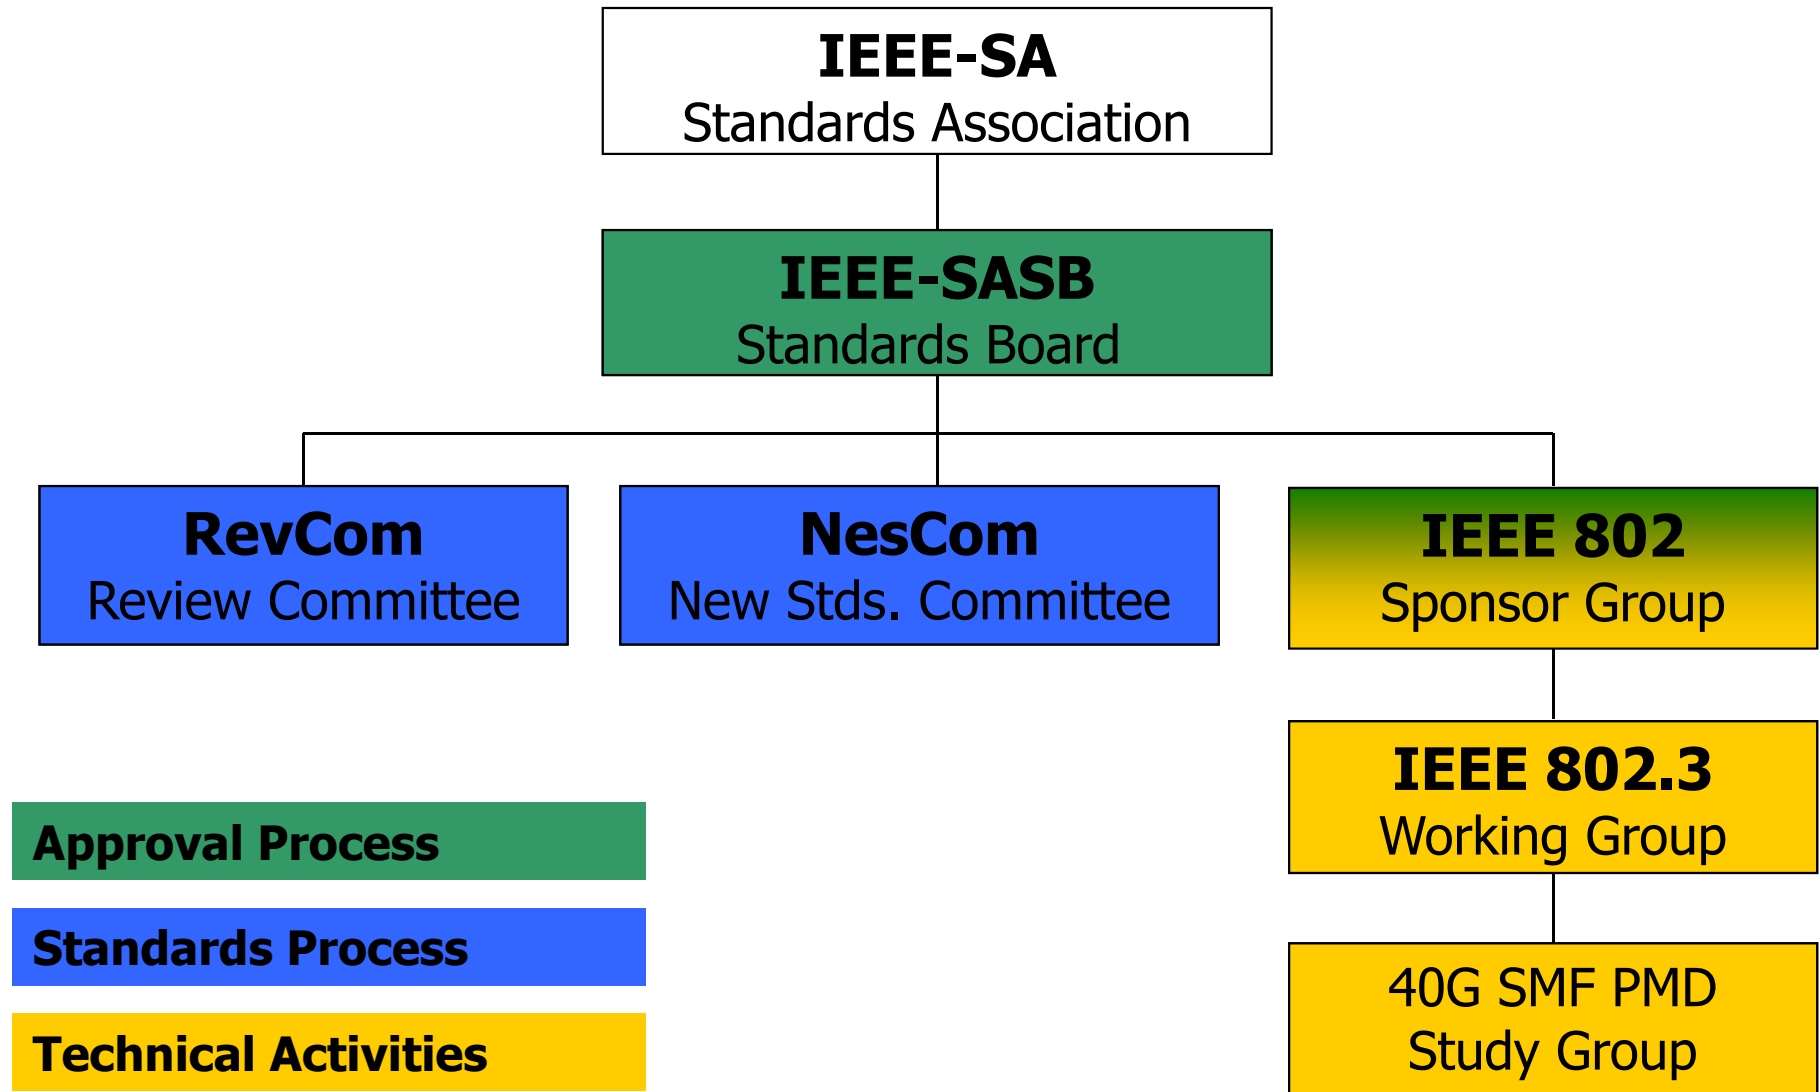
IEEE-SA
Standards Association

IEEE-SASB
Standards Board

RevCom
Review Committee

NesCom
New Stds. Committee

IEEE 802
Sponsor Group

IEEE 802.3
Working Group

40G SMF PMD
Study Group

Approval Process

Standards Process

Technical Activities